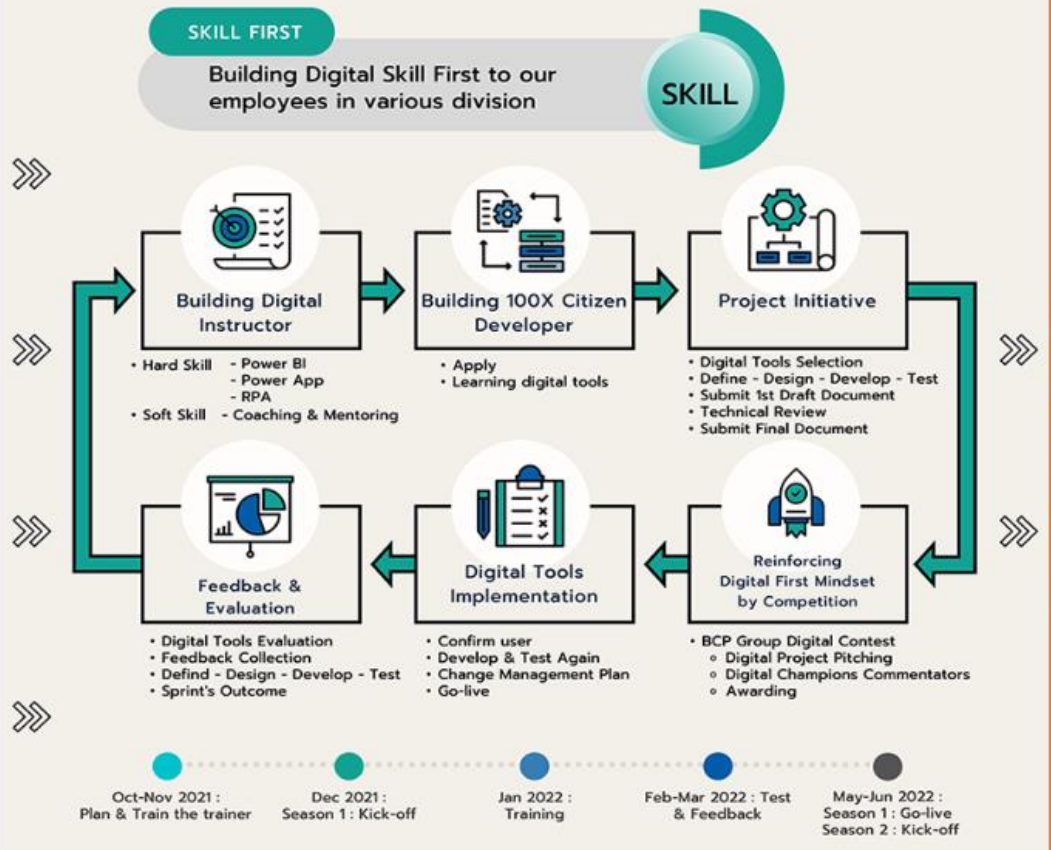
SKILL FIRST

Building Digital Skill First to our employees in various division

SKILL

Building Digital Instructor

• Hard Skill - Power BI
- Power App
- RPA
• Soft Skill - Coaching & Mentoring

Building 100X Citizen Developer

• Apply
• Learning digital tools

Project Initiative

• Digital Tools Selection
• Define - Design - Develop - Test
• Submit 1st Draft Document
• Technical Review
• Submit Final Document

Feedback & Evaluation

• Digital Tools Evaluation
• Feedback Collection
• Defind - Design - Develop - Test
• Sprint's Outcome

Digital Tools Implementation

• Confirm user
• Develop & Test Again
• Change Management Plan
• Go-live

Reinforcing Digital First Mindset by Competition

• BCP Group Digital Contest
◦ Digital Project Pitching
◦ Digital Champions Commentators
◦ Awarding

Oct-Nov 2021 : Plan & Train the trainer

Dec 2021 : Season 1 : Kick-off

Jan 2022 : Training

Feb-Mar 2022 : Test & Feedback

May-Jun 2022 : Season 1 : Go-live Season 2 : Kick-off